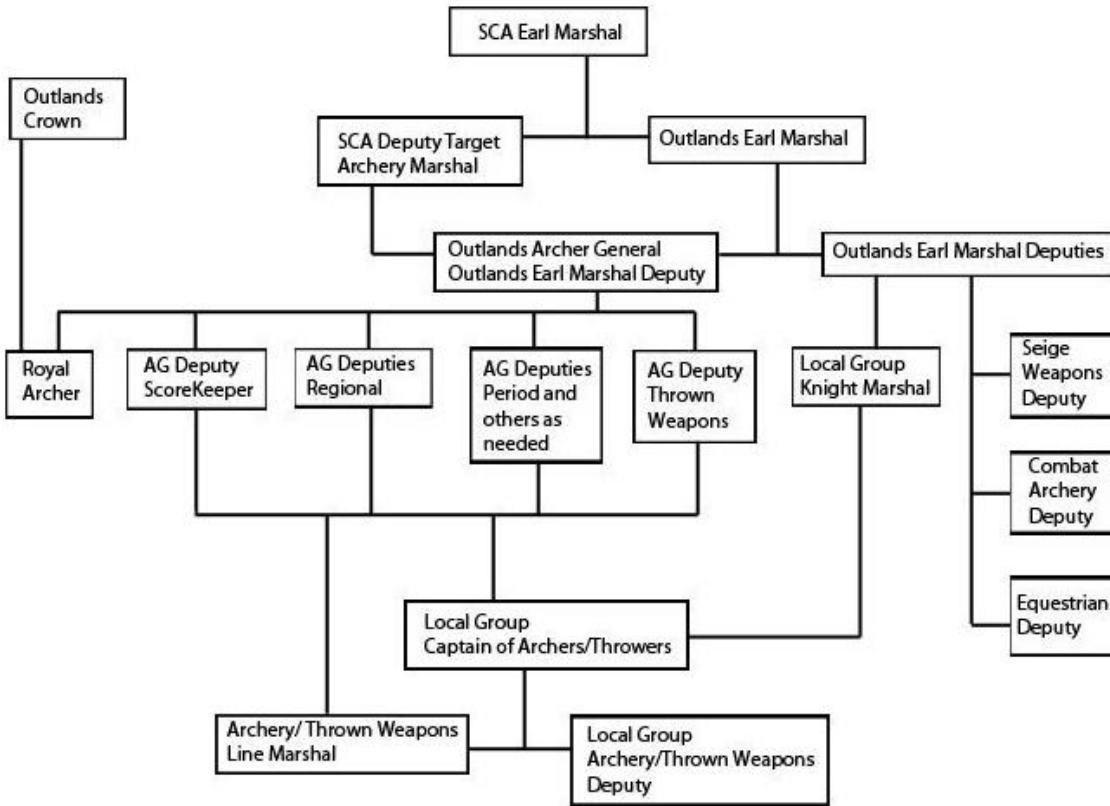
SCA Earl Marshal

Outlands Crown

SCA Deputy Target Archery Marshal

Outlands Earl Marshal

Outlands Archer General Outlands Earl Marshal Deputy

Outlands Earl Marshal Deputies

Royal Archer

AG Deputy ScoreKeeper

AG Deputies Regional

AG Deputies Period and others as needed

AG Deputy Thrown Weapons

Local Group Knight Marshal

Seige Weapons Deputy

Combat Archery Deputy

Equestrian Deputy

Local Group Captain of Archers/Throwers

Archery/ Thrown Weapons Line Marshal

Local Group Archery/Thrown Weapons Deputy